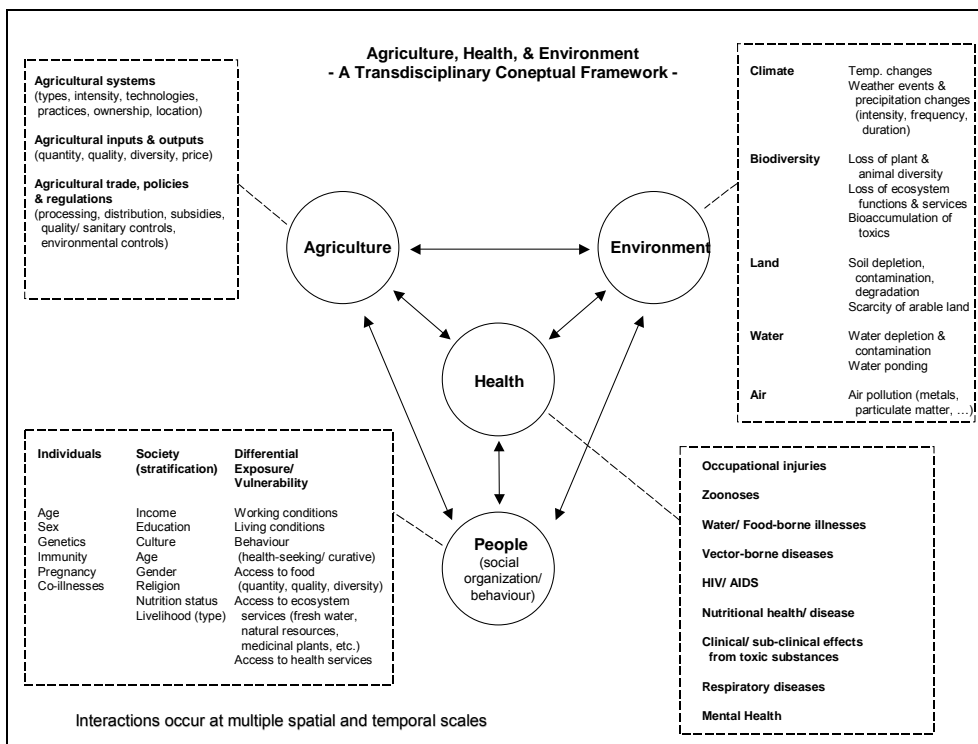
Agriculture, Health, & Environment
- A Transdisciplinary Coneptual Framework -

Agricultural systems
(types, intensity, technologies, practices, ownership, location)

Agricultural inputs & outputs
(quantity, quality, diversity, price)

Agricultural trade, policies & regulations
(processing, distribution, subsidies, quality/ sanitary controls, environmental controls)

| | |
|---|---|
| Climate | Temp. changes<br>Weather events & precipitation changes (intensity, frequency, duration) |
| Biodiversity | Loss of plant & animal diversity<br>Loss of ecosystem functions & services<br>Bioaccumulation of toxics |
| Land | Soil depletion, contamination, degradation<br>Scarcity of arable land |
| Water | Water depletion & contamination<br>Water ponding |
| Air | Air pollution (metals, particulate matter, …) |

Agriculture

Environment

Health

People
(social organization/ behaviour)

| Individuals | Society (stratification) | Differential Exposure/ Vulnerability |
|---|---|---|
| Age<br>Sex<br>Genetics<br>Immunity<br>Pregnancy<br>Co-illnesses | Income<br>Education<br>Culture<br>Age<br>Gender<br>Religion<br>Nutrition status<br>Livelihood (type) | Working conditions<br>Living conditions<br>Behaviour (health-seeking/ curative)<br>Access to food (quantity, quality, diversity)<br>Access to ecosystem services (fresh water, natural resources, medicinal plants, etc.)<br>Access to health services |

Occupational injuries

Zoonoses

Water/ Food-borne illnesses

Vector-borne diseases

HIV/ AIDS

Nutritional health/ disease

Clinical/ sub-clinical effects from toxic substances

Respiratory diseases

Mental Health

Interactions occur at multiple spatial and temporal scales